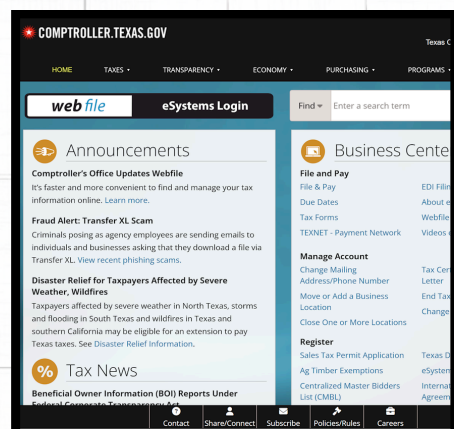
COMPTROLLER.TEXAS.GOV

Texas C

HOME TAXES TRANSPARENCY ECONOMY PURCHASING PROGRAMS

web file eSystems Login

Find Enter a search term

Announcements

Comptroller's Office Updates Webfile

It's faster and more convenient to find and manage your tax information online. Learn more.

Fraud Alert: Transfer XL Scam

Criminals posing as agency employees are sending emails to individuals and businesses asking that they download a file via Transfer XL. View recent phishing scams.

Disaster Relief for Taxpayers Affected by Severe Weather, Wildfires

Taxpayers affected by severe weather in North Texas, storms and flooding in South Texas and wildfires in Texas and southern California may be eligible for an extension to pay Texas taxes. See Disaster Relief Information.

Tax News

Beneficial Owner Information (BOI) Reports Under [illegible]

Business Cente

File and Pay

File & Pay

Due Dates

Tax Forms

TEXNET - Payment Network

EDI Filin

About e

Webfile

Videos

Manage Account

Change Mailing Address/Phone Number

Move or Add a Business Location

Close One or More Locations

Tax Cer Letter

End Tax

Change

Register

Sales Tax Permit Application

Ag Timber Exemptions

Centralized Master Bidders List (CMBL)

Texas D

eSystem

Internat Agreem

Contact Share/Connect Subscribe Policies/Rules Careers